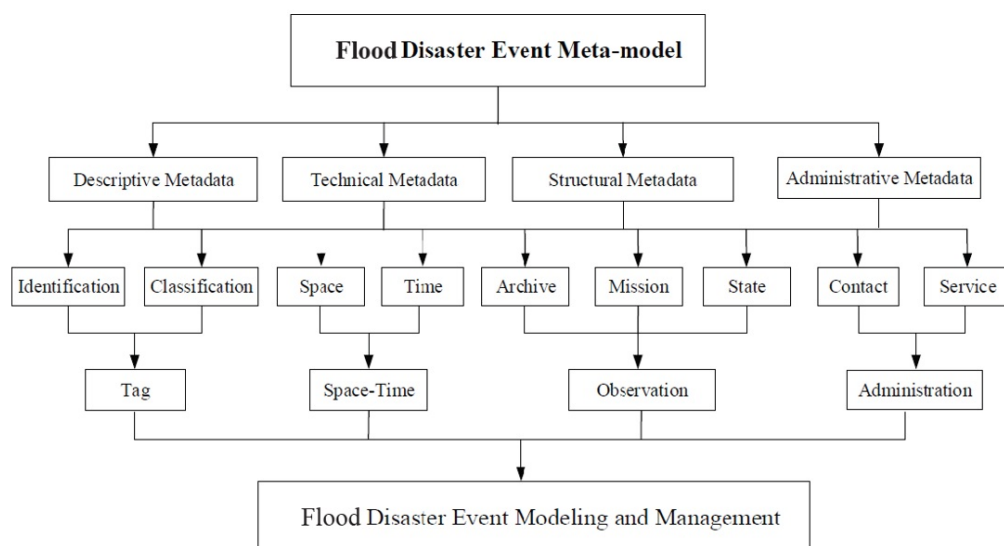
Flood Disaster Event Meta-model

Descriptive Metadata

Technical Metadata

Structural Metadata

Administrative Metadata

Identification

Classification

Space

Time

Archive

Mission

State

Contact

Service

Tag

Space-Time

Observation

Administration

Flood Disaster Event Modeling and Management